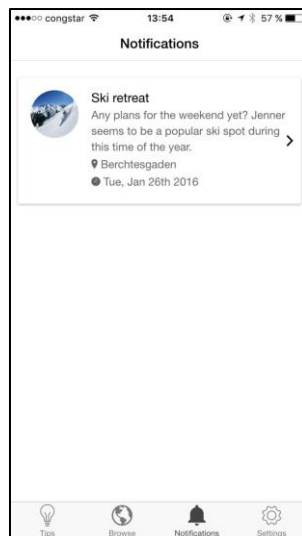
●●●○○ congstar 13:54 57 %

Notifications

Ski retreat
Any plans for the weekend yet? Jenner seems to be a popular ski spot during this time of the year.
Berchtesgaden
Tue, Jan 26th 2016

Tips
Browse
Notifications
Settings